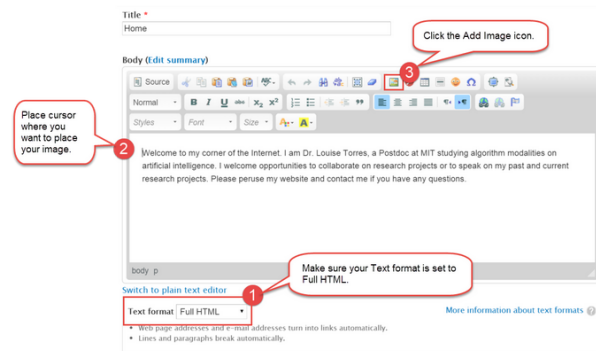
Title *

Home

Body (Edit summary)

Click the Add Image icon.

3

Source

Normal

B I U abc $x_2$ $x^2$

Styles

Font

Size

Place cursor where you want to place your image.

2

Welcome to my corner of the Internet. I am Dr. Louise Torres, a Postdoc at MIT studying algorithm modalities on artificial intelligence. I welcome opportunities to collaborate on research projects or to speak on my past and current research projects. Please peruse my website and contact me if you have any questions.

body p

Switch to plain text editor

Make sure your Text format is set to Full HTML.

1

Text format Full HTML

More information about text formats

• Web page addresses and e-mail addresses turn into links automatically.
• Lines and paragraphs break automatically.